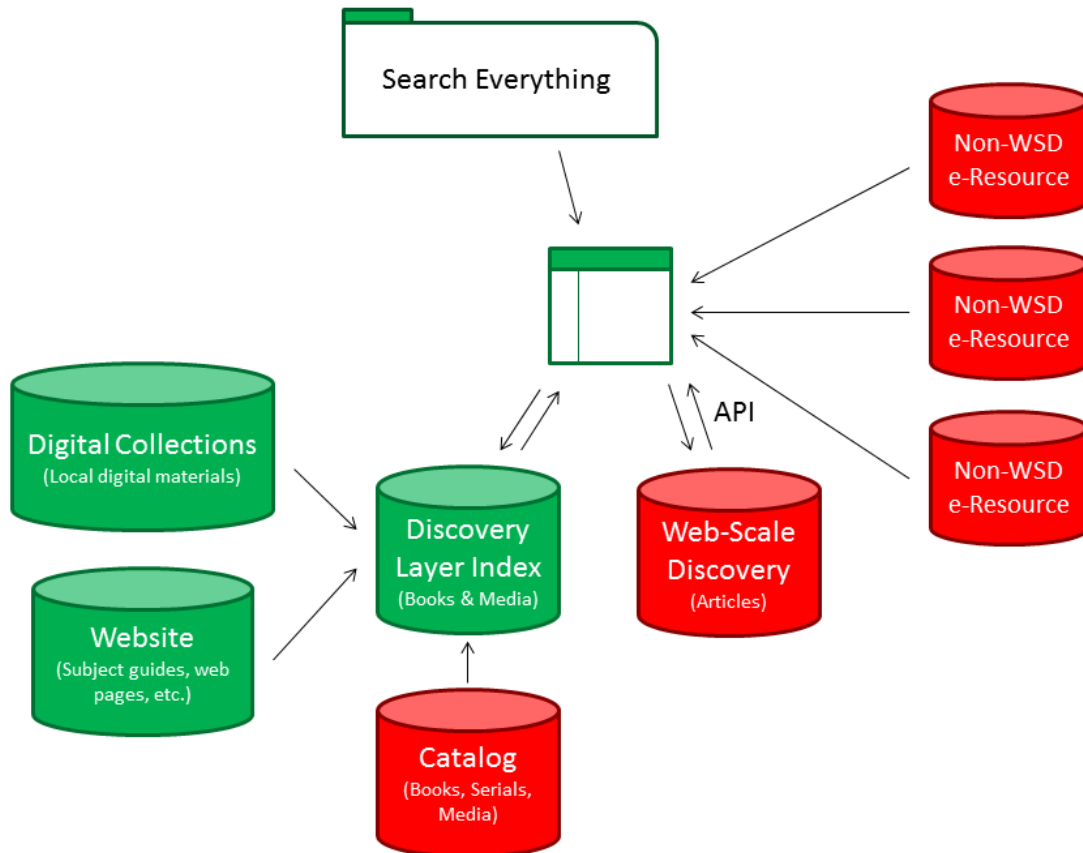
Search Everything

Non-WSD e-Resource

Non-WSD e-Resource

Non-WSD e-Resource

API

Digital Collections
(Local digital materials)

Discovery Layer Index
(Books & Media)

Web-Scale Discovery
(Articles)

Website
(Subject guides, web pages, etc.)

Catalog
(Books, Serials, Media)